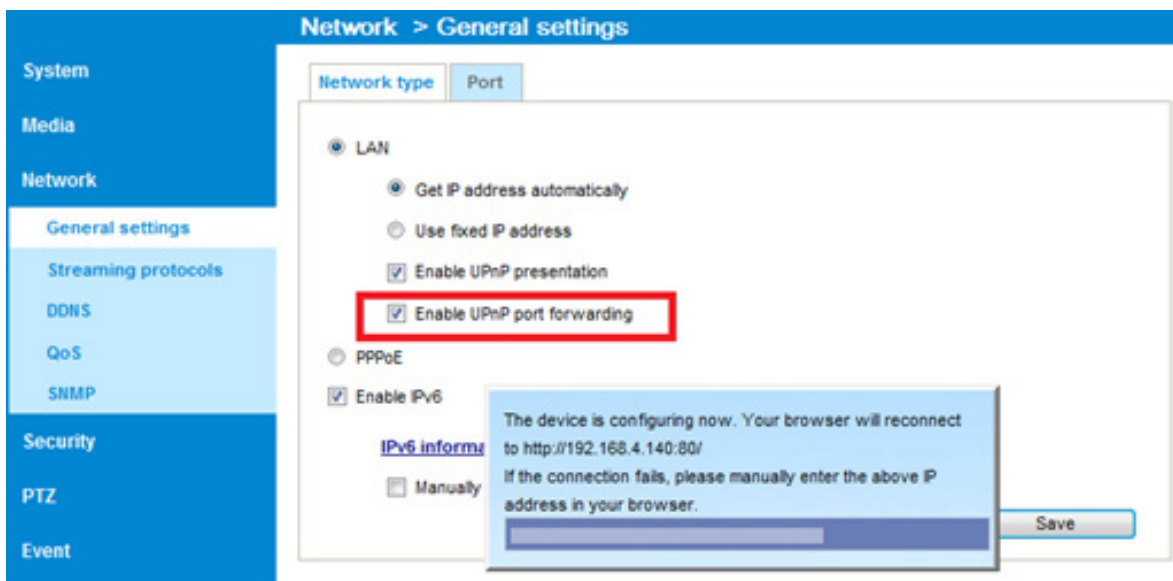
Network > General settings

System

Media

Network

General settings

Streaming protocols

DDNS

QoS

SNMP

Security

PTZ

Event

Network type | Port

LAN

Get IP address automatically

Use fixed IP address

Enable UPnP presentation

Enable UPnP port forwarding

PPPoE

Enable IPv6

IPv6 informa

Manually

The device is configuring now. Your browser will reconnect to http://192.168.4.140:80/

If the connection fails, please manually enter the above IP address in your browser.

Save